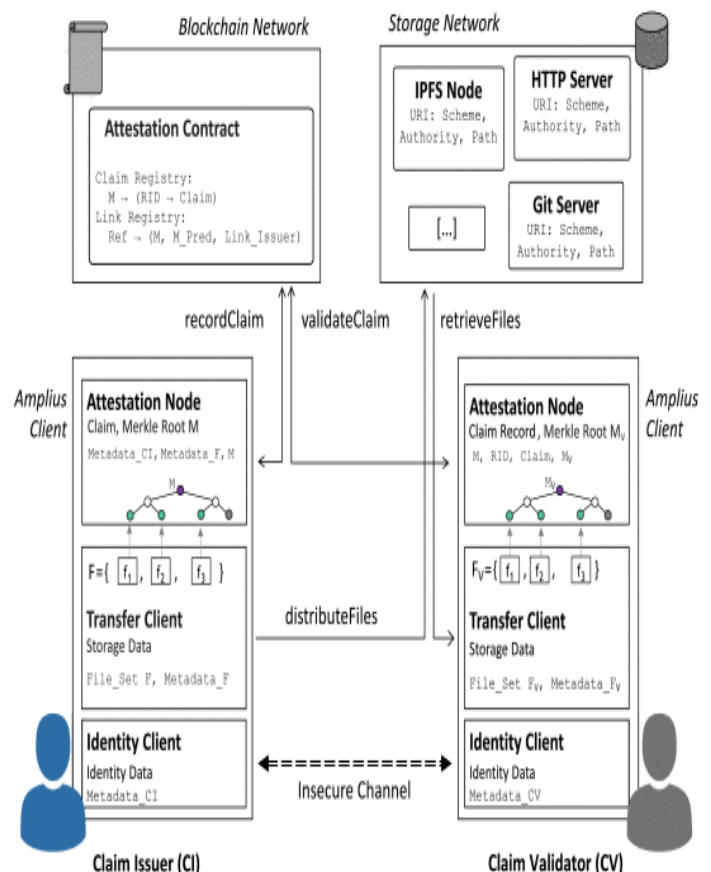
Blockchain Network

Attestation Contract

Claim Registry:
M → (RID → Claim)
Link Registry:
Ref → (M, M_Pred, Link_Issuer)

Storage Network

IPFS Node
URI: Scheme, Authority, Path

HTTP Server
URI: Scheme, Authority, Path

[...]

Git Server
URI: Scheme, Authority, Path

recordClaim

validateClaim

retrieveFiles

Amplius Client

Attestation Node
Claim, Merkle Root M
Metadata_CI, Metadata_F, M

M

$F=\{ f_1, f_2, f_3 \}$

Transfer Client
Storage Data
File_Set F, Metadata_F

Identity Client
Identity Data
Metadata_CI

Claim Issuer (CI)

distributeFiles

Insecure Channel

Amplius Client

Attestation Node
Claim Record, Merkle Root $M_V$
M, RID, Claim, $M_V$

$M_V$

$F_V=\{ f_1, f_2, f_3 \}$

Transfer Client
Storage Data
File_Set $F_V$, Metadata_$F_V$

Identity Client
Identity Data
Metadata_CV

Claim Validator (CV)